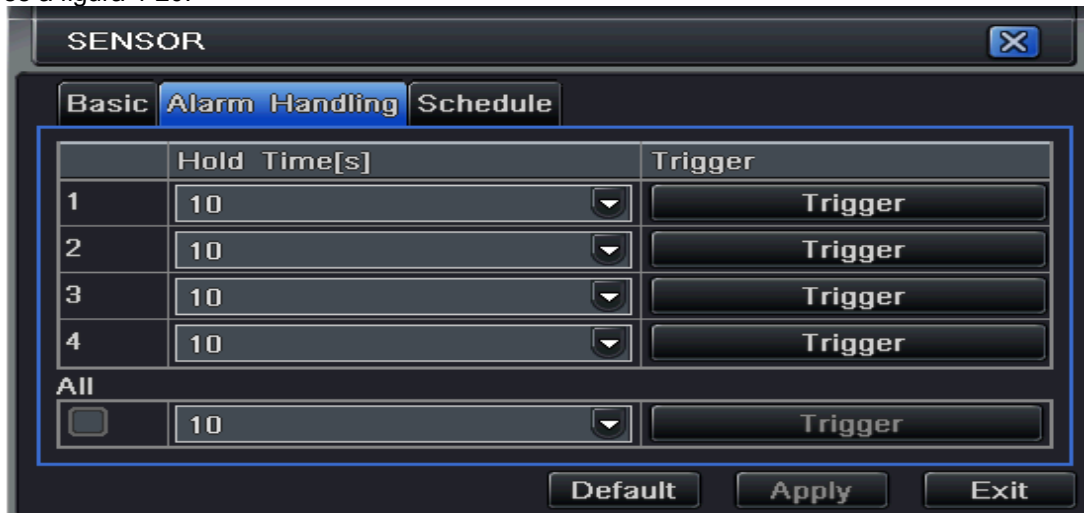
SENSOR

Basic Alarm Handling Schedule

| | Hold Time[s] | Trigger |
|---|---|---|
| 1 | 10 | Trigger |
| 2 | 10 | Trigger |
| 3 | 10 | Trigger |
| 4 | 10 | Trigger |

All

| | 10 | Trigger |
|---|---|---|

Default Apply Exit